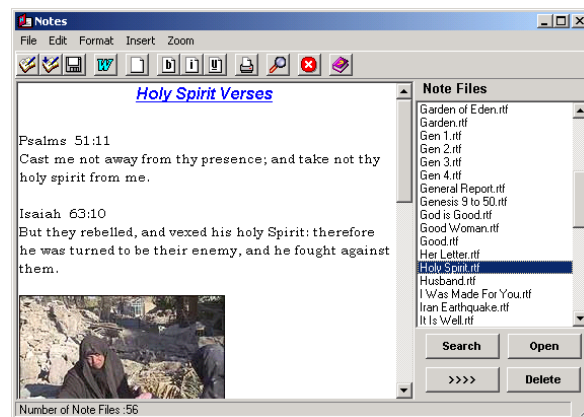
Notes

File Edit Format Insert Zoom

Holy Spirit Verses

Psalms 51:11
Cast me not away from thy presence; and take not thy holy spirit from me.

Isaiah 63:10
But they rebelled, and vexed his holy Spirit: therefore he was turned to be their enemy, and he fought against them.

Note Files

Garden of Eden.rtf
Garden.rtf
Gen 1.rtf
Gen 2.rtf
Gen 3.rtf
Gen 4.rtf
General Report.rtf
Genesis 9 to 50.rtf
God is Good.rtf
Good Woman.rtf
Good.rtf
Her Letter.rtf
Holy Spirit.rtf
Husband.rtf
I Was Made For You.rtf
Iran Earthquake.rtf
It Is Well.rtf

Search
Open
>>>>
Delete

Number of Note Files :56